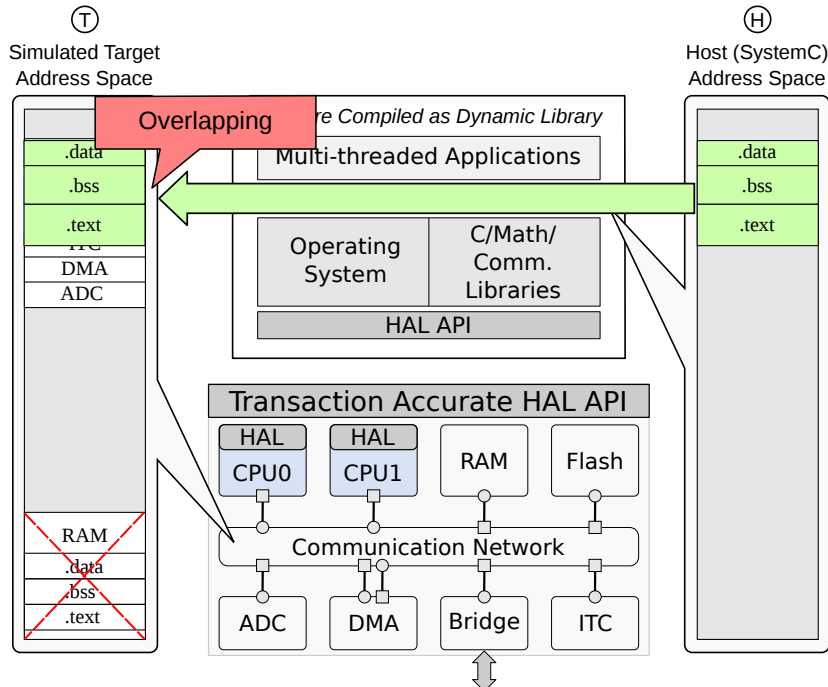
T
Simulated Target Address Space

H
Host (SystemC) Address Space

Overlapping

.data
.bss
.text
ITC
DMA
ADC

RAM
.data
.bss
.text

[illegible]re Compiled as Dynamic Library

Multi-threaded Applications

Operating System

C/Math/ Comm. Libraries

HAL API

.data
.bss
.text

Transaction Accurate HAL API

HAL
CPU0

HAL
CPU1

RAM

Flash

Communication Network

ADC

DMA

Bridge

ITC